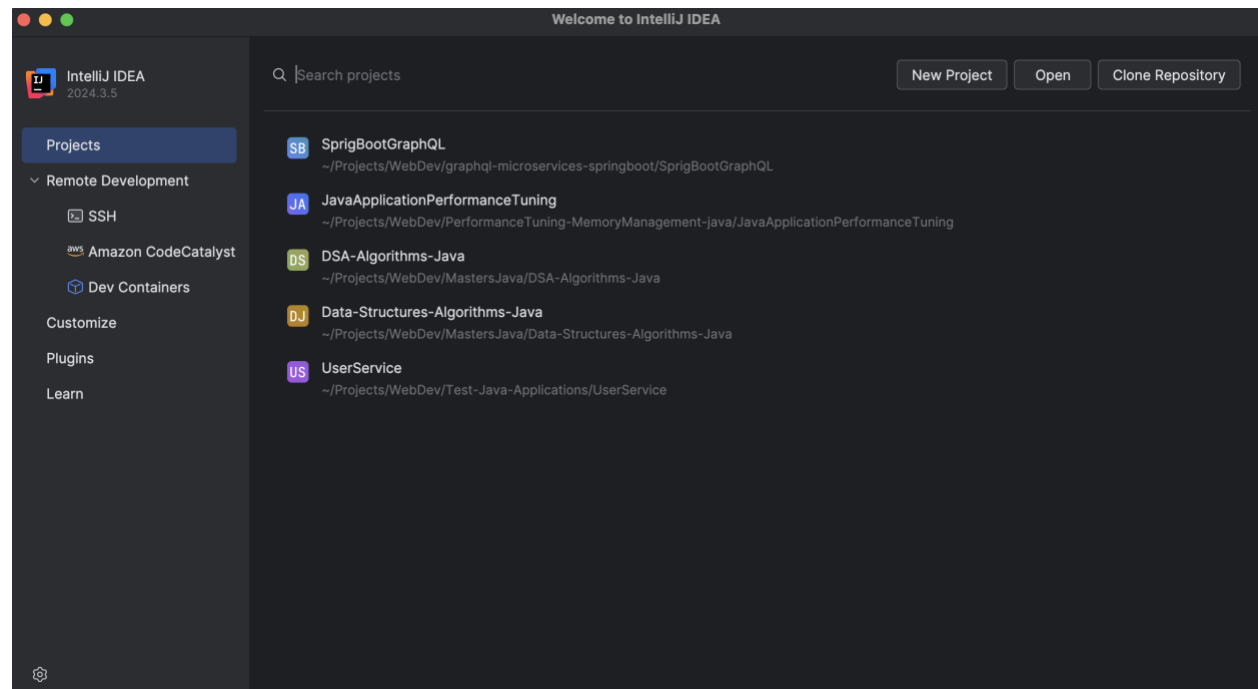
Welcome to IntelliJ IDEA

IJ
IntelliJ IDEA
2024.3.5

Projects
Remote Development
SSH
aws Amazon CodeCatalyst
Dev Containers
Customize
Plugins
Learn

Search projects

New Project
Open
Clone Repository

SB SprigBootGraphQL
~/Projects/WebDev/graphql-microservices-springboot/SprigBootGraphQL

JA JavaApplicationPerformanceTuning
~/Projects/WebDev/PerformanceTuning-MemoryManagement-java/JavaApplicationPerformanceTuning

DS DSA-Algorithms-Java
~/Projects/WebDev/MastersJava/DSA-Algorithms-Java

DJ Data-Structures-Algorithms-Java
~/Projects/WebDev/MastersJava/Data-Structures-Algorithms-Java

US UserService
~/Projects/WebDev/Test-Java-Applications/UserService